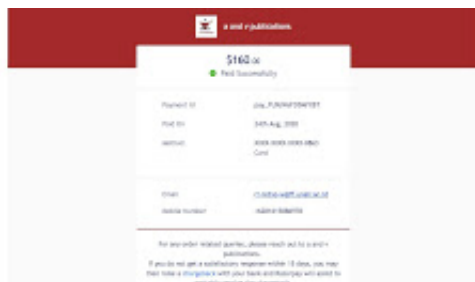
a and r publications

$160.00

Paid Successfully

Payment ID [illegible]

Paid On 24th Aug, 2020

Method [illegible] Card

Email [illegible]

Mobile Number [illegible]

For any order related queries, please reach out to a and r publications.

If you do not get a satisfactory response within 10 days, you may then raise a chargeback with your bank and Razorpay will assist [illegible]